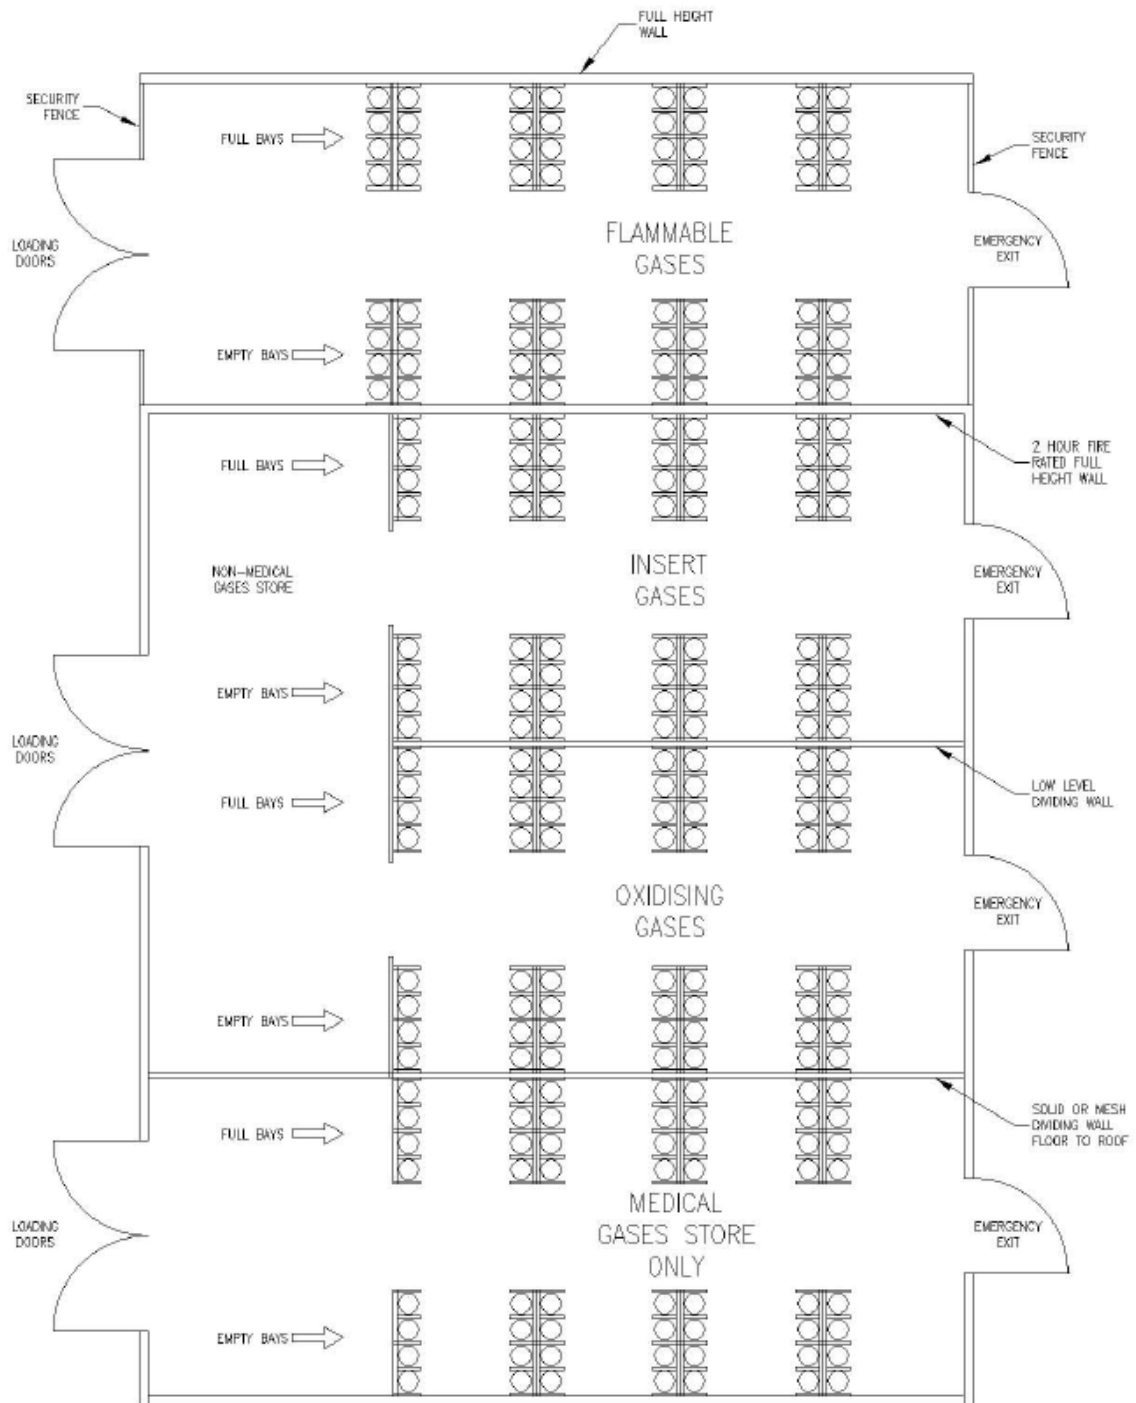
FULL HEIGHT WALL

SECURITY FENCE

FULL BAYS

SECURITY FENCE

LOADING DOORS

FLAMMABLE GASES

EMERGENCY EXIT

EMPTY BAYS

FULL BAYS

2 HOUR FIRE RATED FULL HEIGHT WALL

NON-MEDICAL GASES STORE

INSERT GASES

EMERGENCY EXIT

EMPTY BAYS

LOADING DOORS

FULL BAYS

LOW LEVEL DIVIDING WALL

OXIDISING GASES

EMERGENCY EXIT

EMPTY BAYS

FULL BAYS

SOLID OR MESH DIVIDING WALL FLOOR TO ROOF

LOADING DOORS

MEDICAL GASES STORE ONLY

EMERGENCY EXIT

EMPTY BAYS